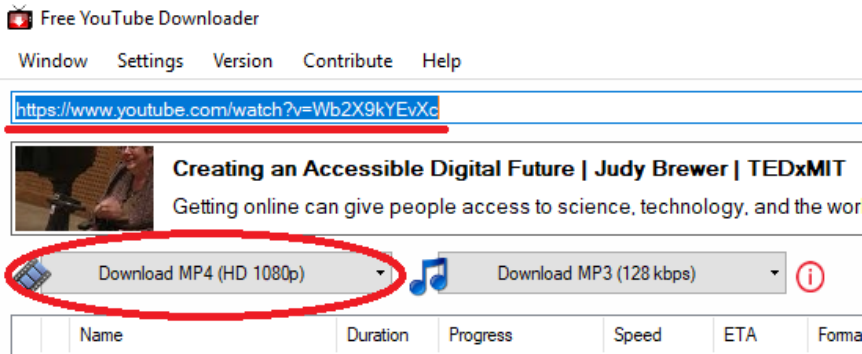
Free YouTube Downloader

Window Settings Version Contribute Help

https://www.youtube.com/watch?v=Wb2X9kYEvXc

Creating an Accessible Digital Future | Judy Brewer | TEDxMIT

Getting online can give people access to science, technology, and the wor

Download MP4 (HD 1080p)

Download MP3 (128 kbps)

| | Name | Duration | Progress | Speed | ETA | Forma |
|---|---|---|---|---|---|---|